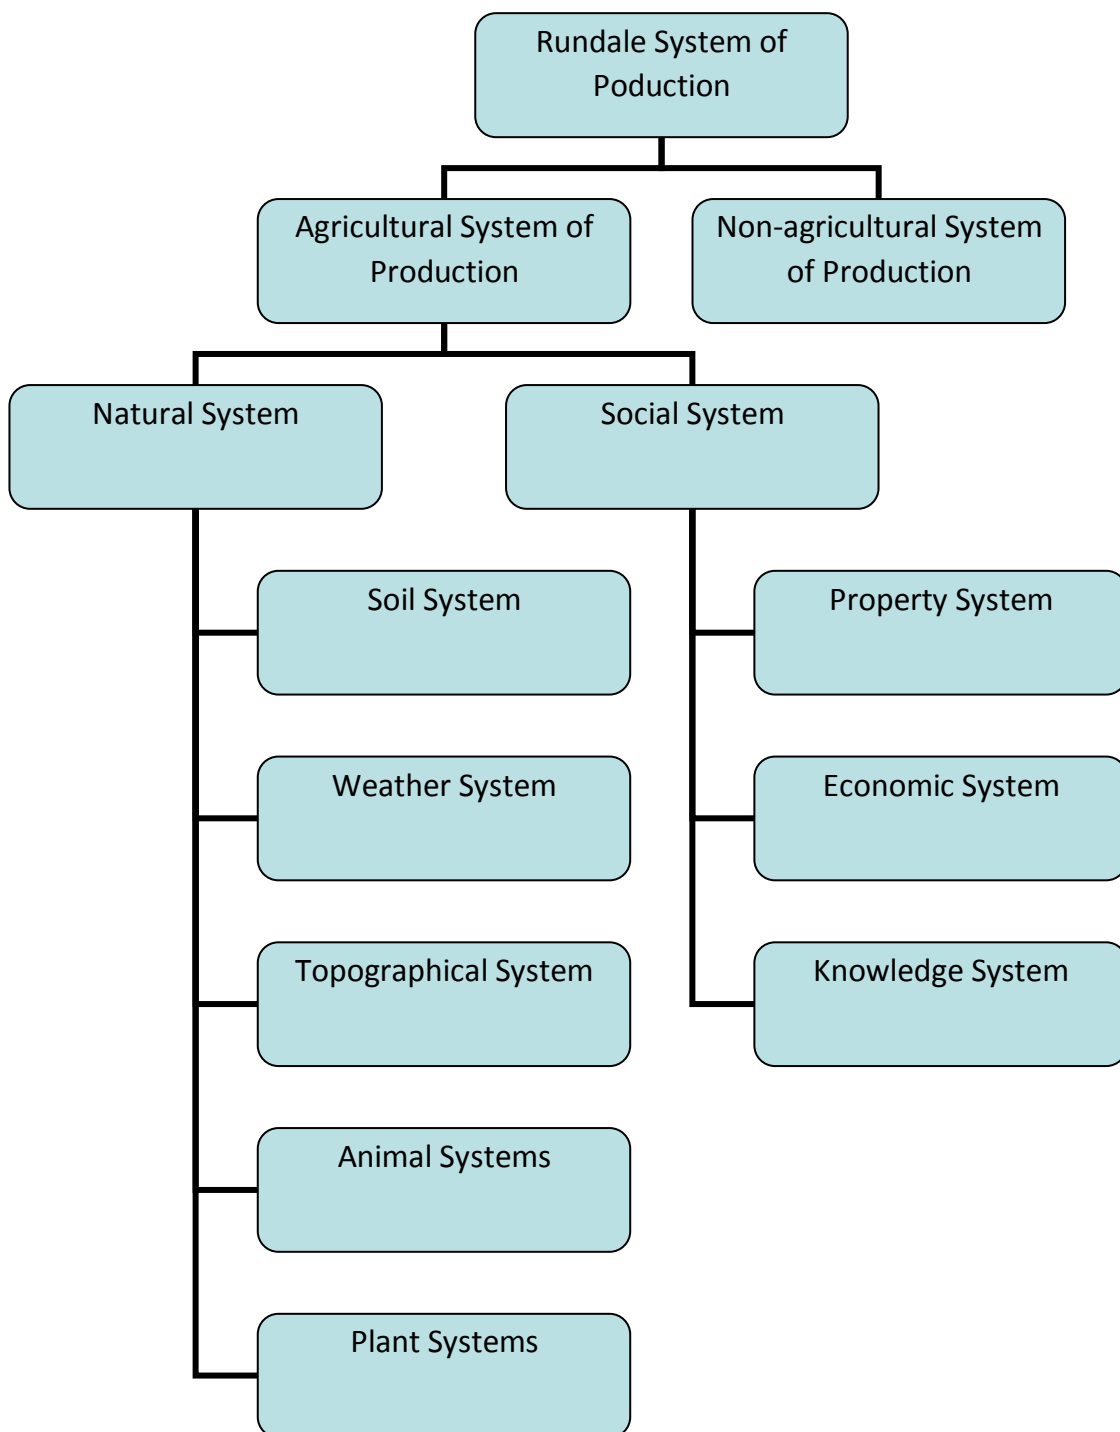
Rundale System of Poduction

Agricultural System of Production

Non-agricultural System of Production

Natural System

Social System

Soil System

Weather System

Topographical System

Animal Systems

Plant Systems

Property System

Economic System

Knowledge System